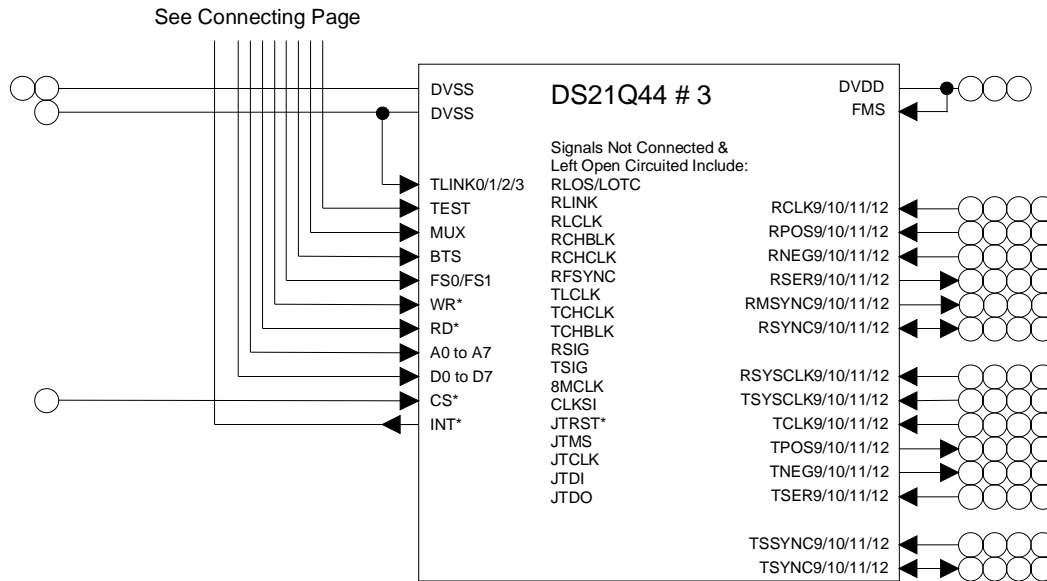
See Connecting Page

DS21Q44 # 3

DVSS
DVSS
TLINK0/1/2/3
TEST
MUX
BTS
FS0/FS1
WR*
RD*
A0 to A7
D0 to D7
CS*
INT*

DVDD
FMS

Signals Not Connected & Left Open Circuited Include:
RLOS/LOTC
RLINK
RLCLK
RCHBLK
RCHCLK
RFSYNC
TLCLK
TCHCLK
TCHBLK
RSIG
TSIG
8MCLK
CLKSI
JTRST*
JTMS
JTCLK
JTDI
JTDO

RCLK9/10/11/12
RPOS9/10/11/12
RNEG9/10/11/12
RSER9/10/11/12
RMSYNC9/10/11/12
RSYNC9/10/11/12
RSYSCLK9/10/11/12
TSYSCLK9/10/11/12
TCLK9/10/11/12
TPOS9/10/11/12
TNEG9/10/11/12
TSER9/10/11/12
TSSYNC9/10/11/12
TSYNC9/10/11/12